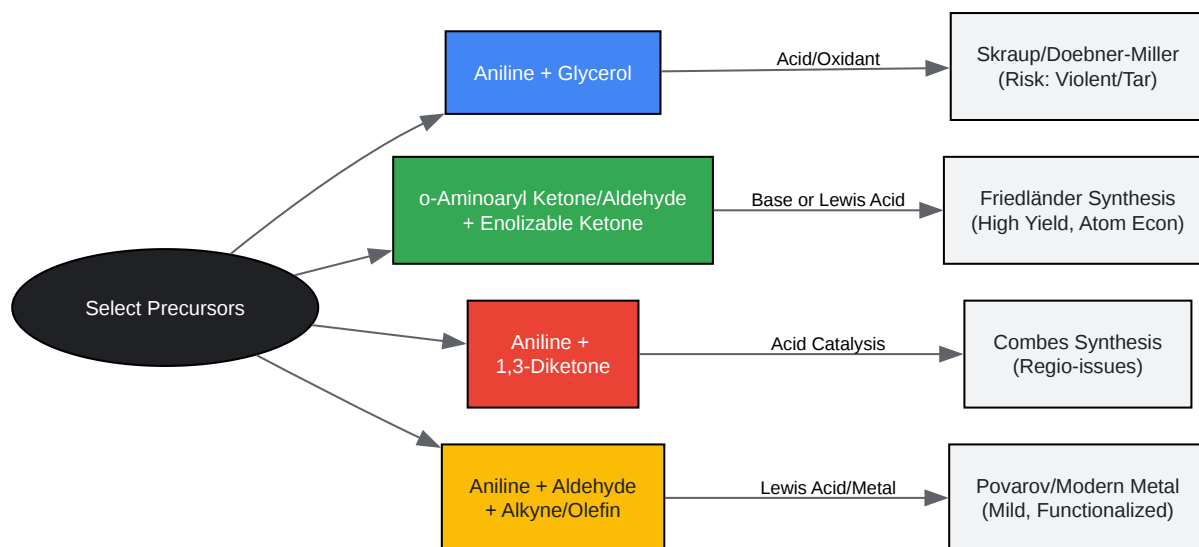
Select Precursors

Aniline + Glycerol

Acid/Oxidant

Skraup/Doebner-Miller (Risk: Violent/Tar)

o-Aminoaryl Ketone/Aldehyde + Enolizable Ketone

Base or Lewis Acid

Friedländer Synthesis (High Yield, Atom Econ)

Aniline + 1,3-Diketone

Acid Catalysis

Combes Synthesis (Regio-issues)

Aniline + Aldehyde + Alkyne/Olefin

Lewis Acid/Metal

Povarov/Modern Metal (Mild, Functionalized)